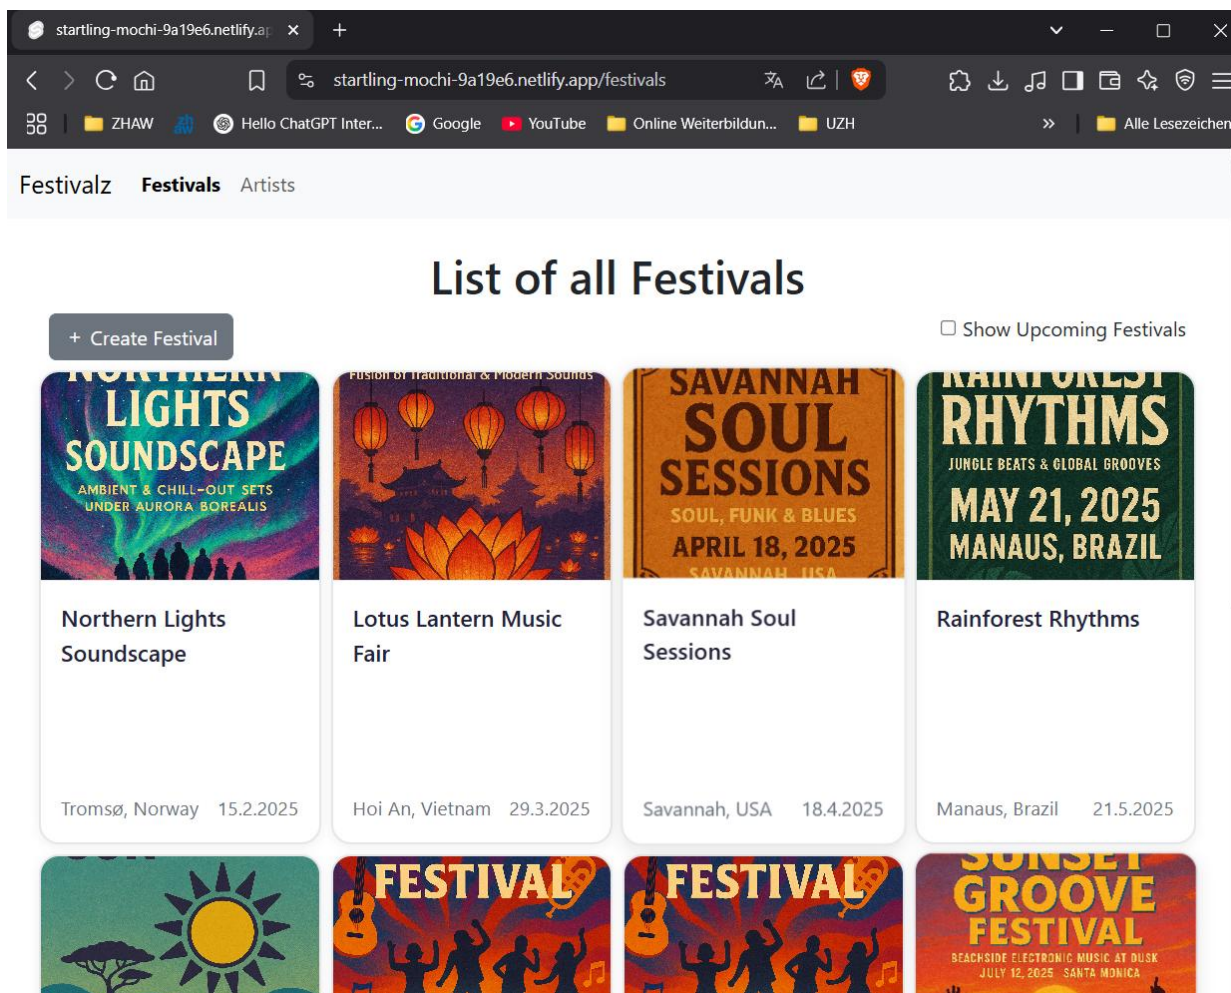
startling-mochi-9a19e6.netlify.ap ×  +

startling-mochi-9a19e6.netlify.app/festivals

ZHAW  Hello ChatGPT Inter...  Google  YouTube  Online Weiterbildun...  UZH  »  Alle Lesezeichen

Festivalz  **Festivals**  Artists

# List of all Festivals

+ Create Festival

☐ Show Upcoming Festivals

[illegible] LIGHTS SOUNDSCAPE AMBIENT & CHILL-OUT SETS UNDER AURORA BOREALIS

Northern Lights Soundscape

Tromsø, Norway 15.2.2025

Fusion of Traditional & Modern Sounds

Lotus Lantern Music Fair

Hoi An, Vietnam 29.3.2025

SAVANNAH SOUL SESSIONS SOUL, FUNK & BLUES APRIL 18, 2025 SAVANNAH, USA

Savannah Soul Sessions

Savannah, USA 18.4.2025

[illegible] RHYTHMS JUNGLE BEATS & GLOBAL GROOVES MAY 21, 2025 MANAUS, BRAZIL

Rainforest Rhythms

Manaus, Brazil 21.5.2025

FESTIVAL

FESTIVAL

SUNSET GROOVE FESTIVAL BEACHSIDE ELECTRONIC MUSIC AT DUSK JULY 12, 2025 SANTA MONICA